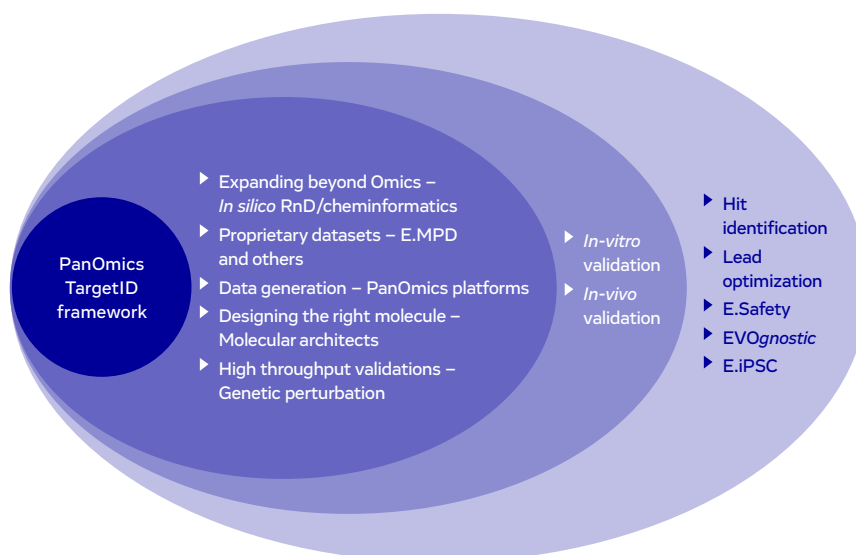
PanOmics TargetID framework

Expanding beyond Omics – *In silico* RnD/cheminformatics

Proprietary datasets – E.MPD and others

Data generation – PanOmics platforms

Designing the right molecule – Molecular architects

High throughput validations – Genetic perturbation

*In-vitro* validation

*In-vivo* validation

Hit identification

Lead optimization

E.Safety

EVO*gnostic*

E.iPSC